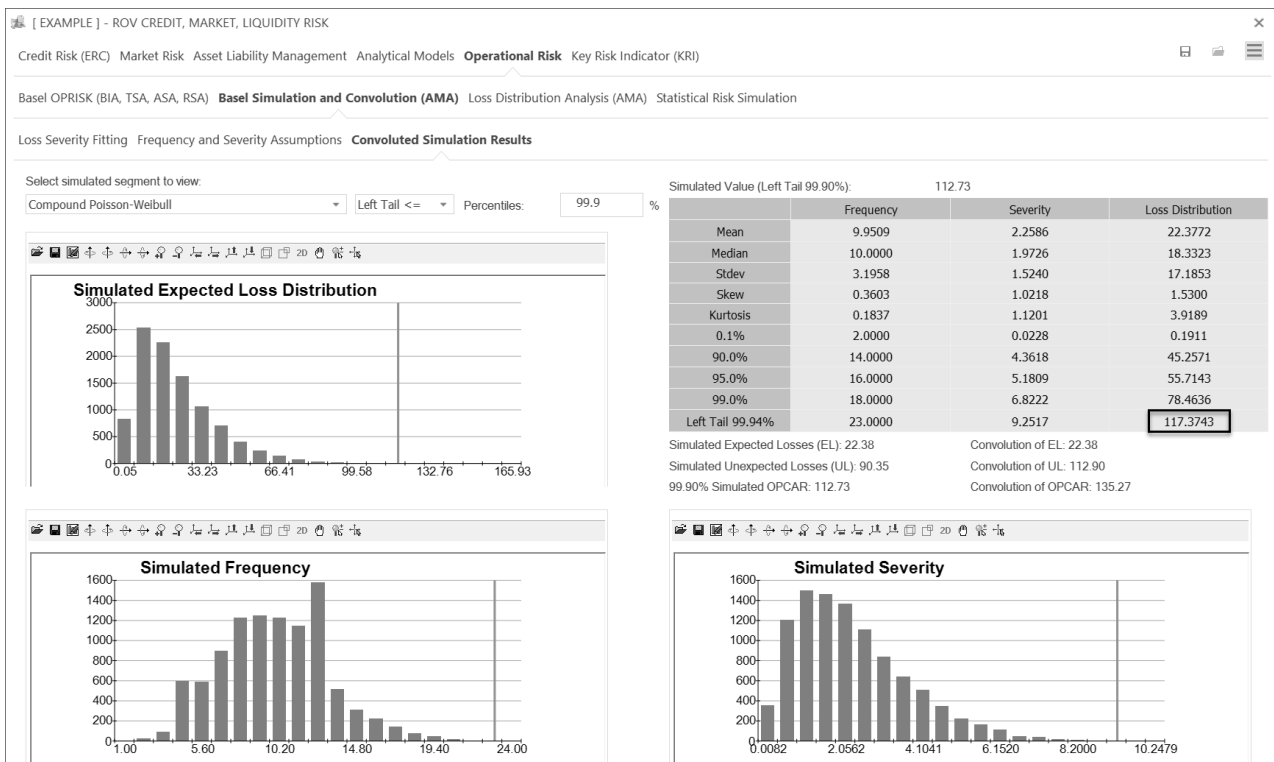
[ EXAMPLE ] - ROV CREDIT, MARKET, LIQUIDITY RISK

Credit Risk (ERC) Market Risk Asset Liability Management Analytical Models **Operational Risk** Key Risk Indicator (KRI)

Basel OPRISK (BIA, TSA, ASA, RSA) **Basel Simulation and Convolution (AMA)** Loss Distribution Analysis (AMA) Statistical Risk Simulation

Loss Severity Fitting Frequency and Severity Assumptions **Convoluted Simulation Results**

Select simulated segment to view:
Compound Poisson-Weibull
Left Tail <=
Percentiles: 99.9 %

Simulated Value (Left Tail 99.90%): 112.73

| | Frequency | Severity | Loss Distribution |
|---|---|---|---|
| Mean | 9.9509 | 2.2586 | 22.3772 |
| Median | 10.0000 | 1.9726 | 18.3323 |
| Stdev | 3.1958 | 1.5240 | 17.1853 |
| Skew | 0.3603 | 1.0218 | 1.5300 |
| Kurtosis | 0.1837 | 1.1201 | 3.9189 |
| 0.1% | 2.0000 | 0.0228 | 0.1911 |
| 90.0% | 14.0000 | 4.3618 | 45.2571 |
| 95.0% | 16.0000 | 5.1809 | 55.7143 |
| 99.0% | 18.0000 | 6.8222 | 78.4636 |
| Left Tail 99.94% | 23.0000 | 9.2517 | 117.3743 |

Simulated Expected Losses (EL): 22.38
Convolution of EL: 22.38
Simulated Unexpected Losses (UL): 90.35
Convolution of UL: 112.90
99.90% Simulated OPCAR: 112.73
Convolution of OPCAR: 135.27

Simulated Expected Loss Distribution
3000 2500 2000 1500 1000 500 0
0.05 33.23 66.41 99.58 132.76 165.93

Simulated Frequency
1600 1400 1200 1000 800 600 400 200 0
1.00 5.60 10.20 14.80 19.40 24.00

Simulated Severity
1600 1400 1200 1000 800 600 400 200 0
0.0082 2.0562 4.1041 6.1520 8.2000 10.2479